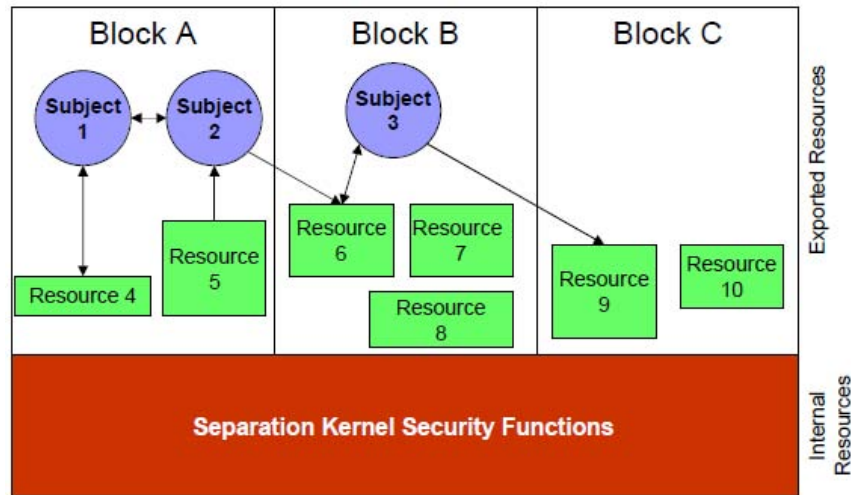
Block A

Block B

Block C

Subject 1

Subject 2

Subject 3

Resource 4

Resource 5

Resource 6

Resource 7

Resource 8

Resource 9

Resource 10

Exported Resources

Separation Kernel Security Functions

Internal Resources